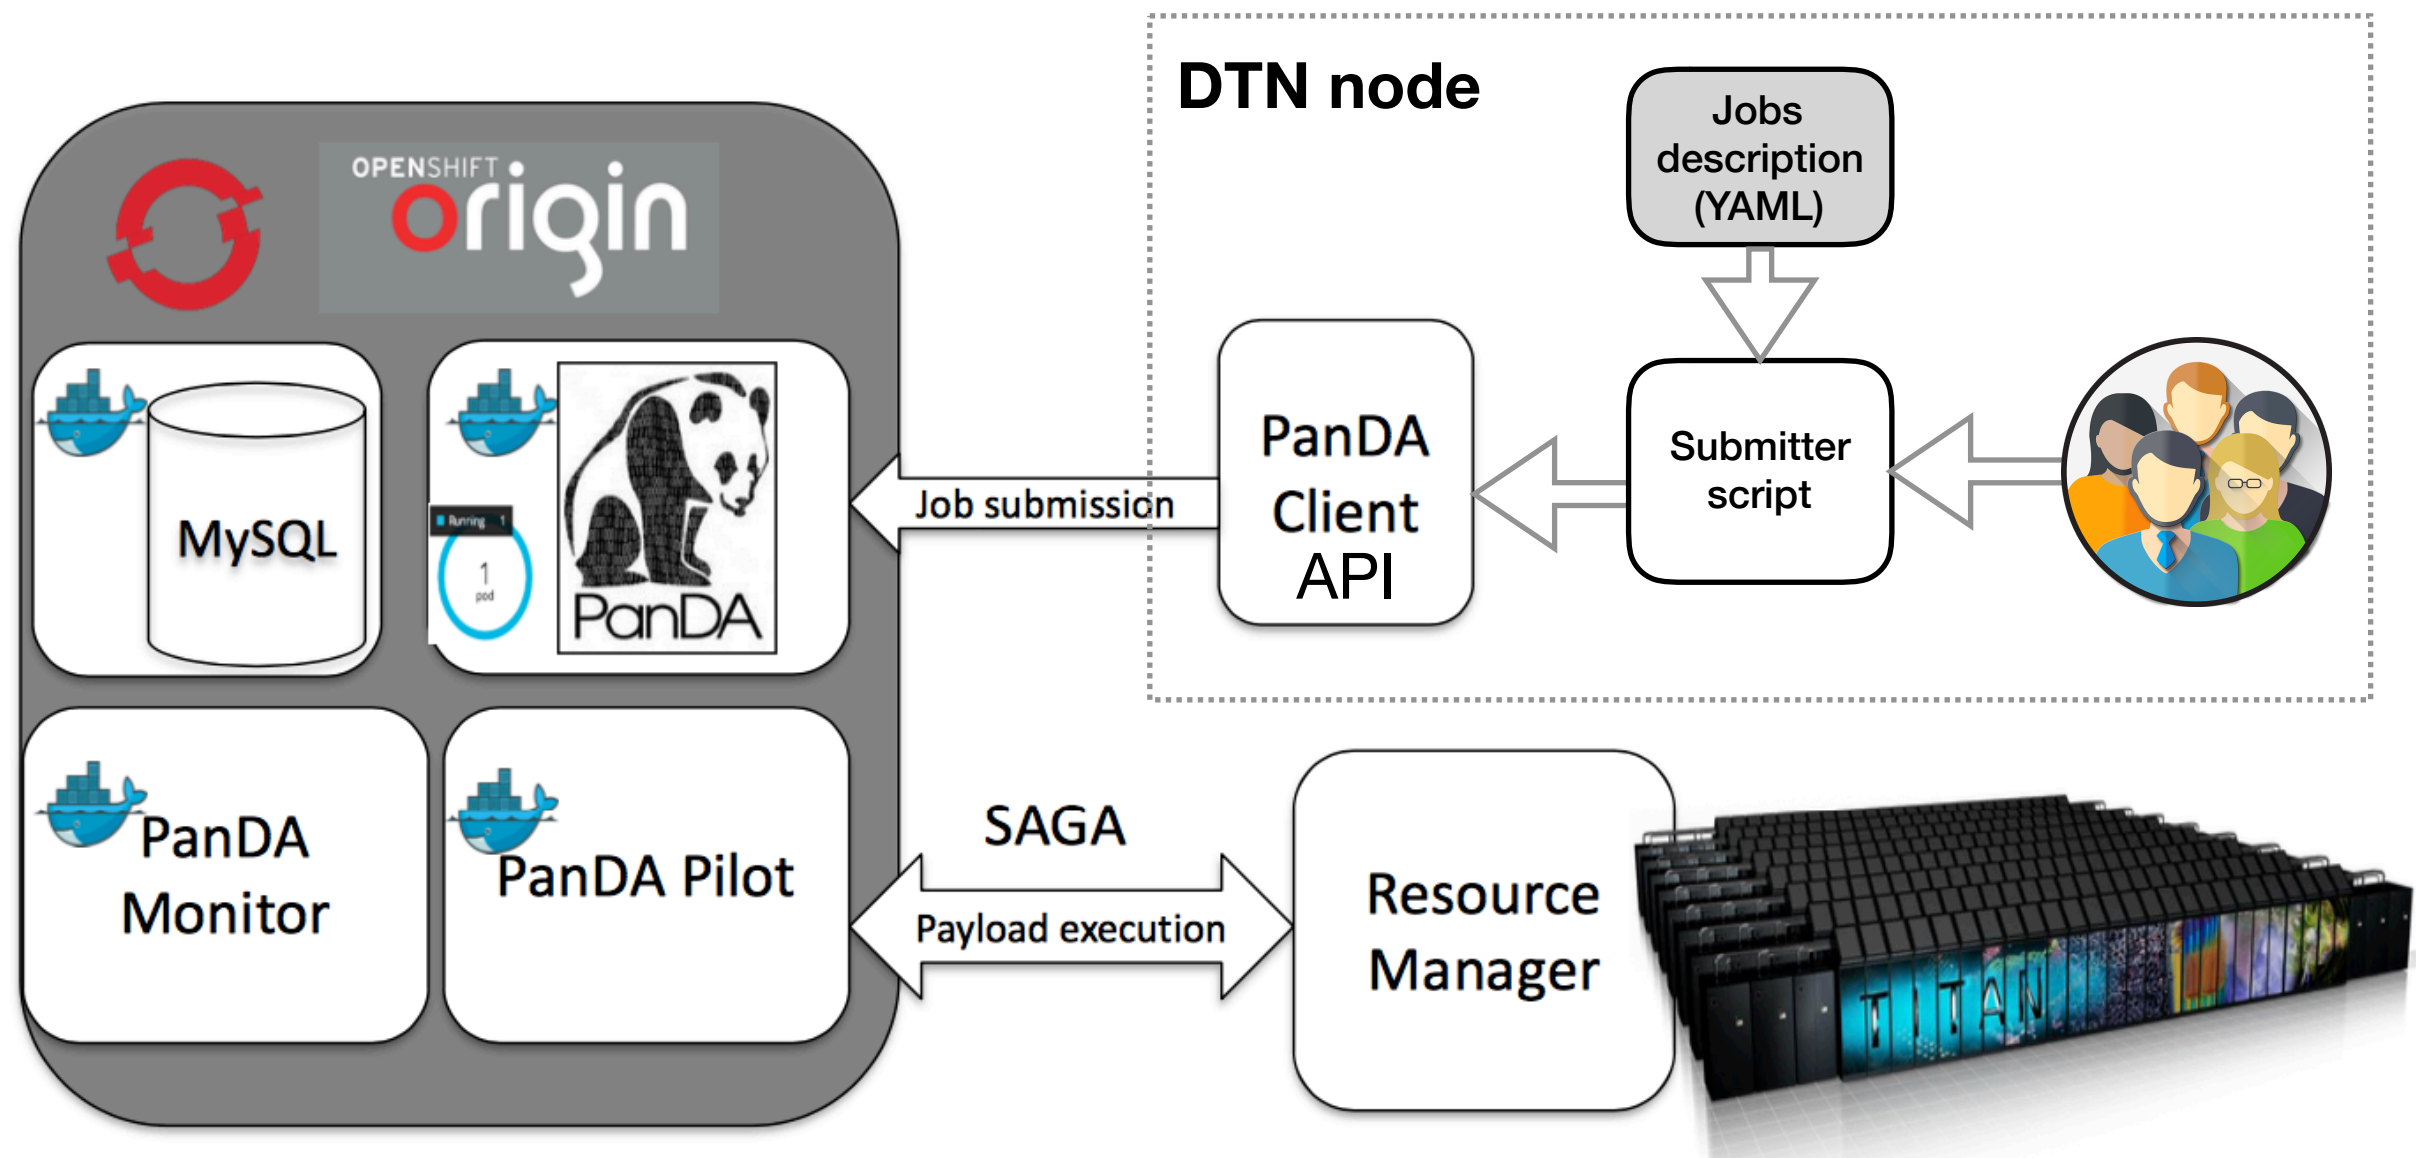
DTN node

Jobs description (YAML)

OPENSHIFT origin

MySQL

Running 1

1 pod

PanDA

Job submission

PanDA Client API

Submitter script

PanDA Monitor

PanDA Pilot

SAGA

Payload execution

Resource Manager

TITAN